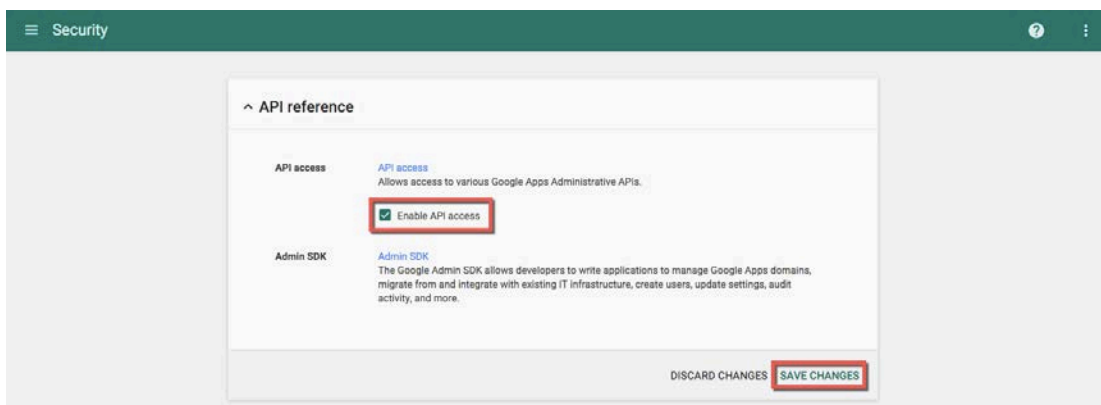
Security

API reference

API access

API access
Allows access to various Google Apps Administrative APIs.

Enable API access

Admin SDK

Admin SDK
The Google Admin SDK allows developers to write applications to manage Google Apps domains, migrate from and integrate with existing IT infrastructure, create users, update settings, audit activity, and more.

DISCARD CHANGES SAVE CHANGES